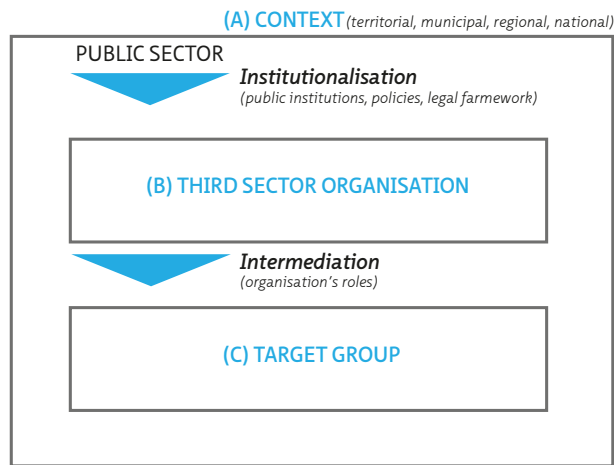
(A) CONTEXT (territorial, municipal, regional, national)

PUBLIC SECTOR

Institutionalisation
(public institutions, policies, legal farmework)

(B) THIRD SECTOR ORGANISATION

Intermediation
(organisation's roles)

(C) TARGET GROUP